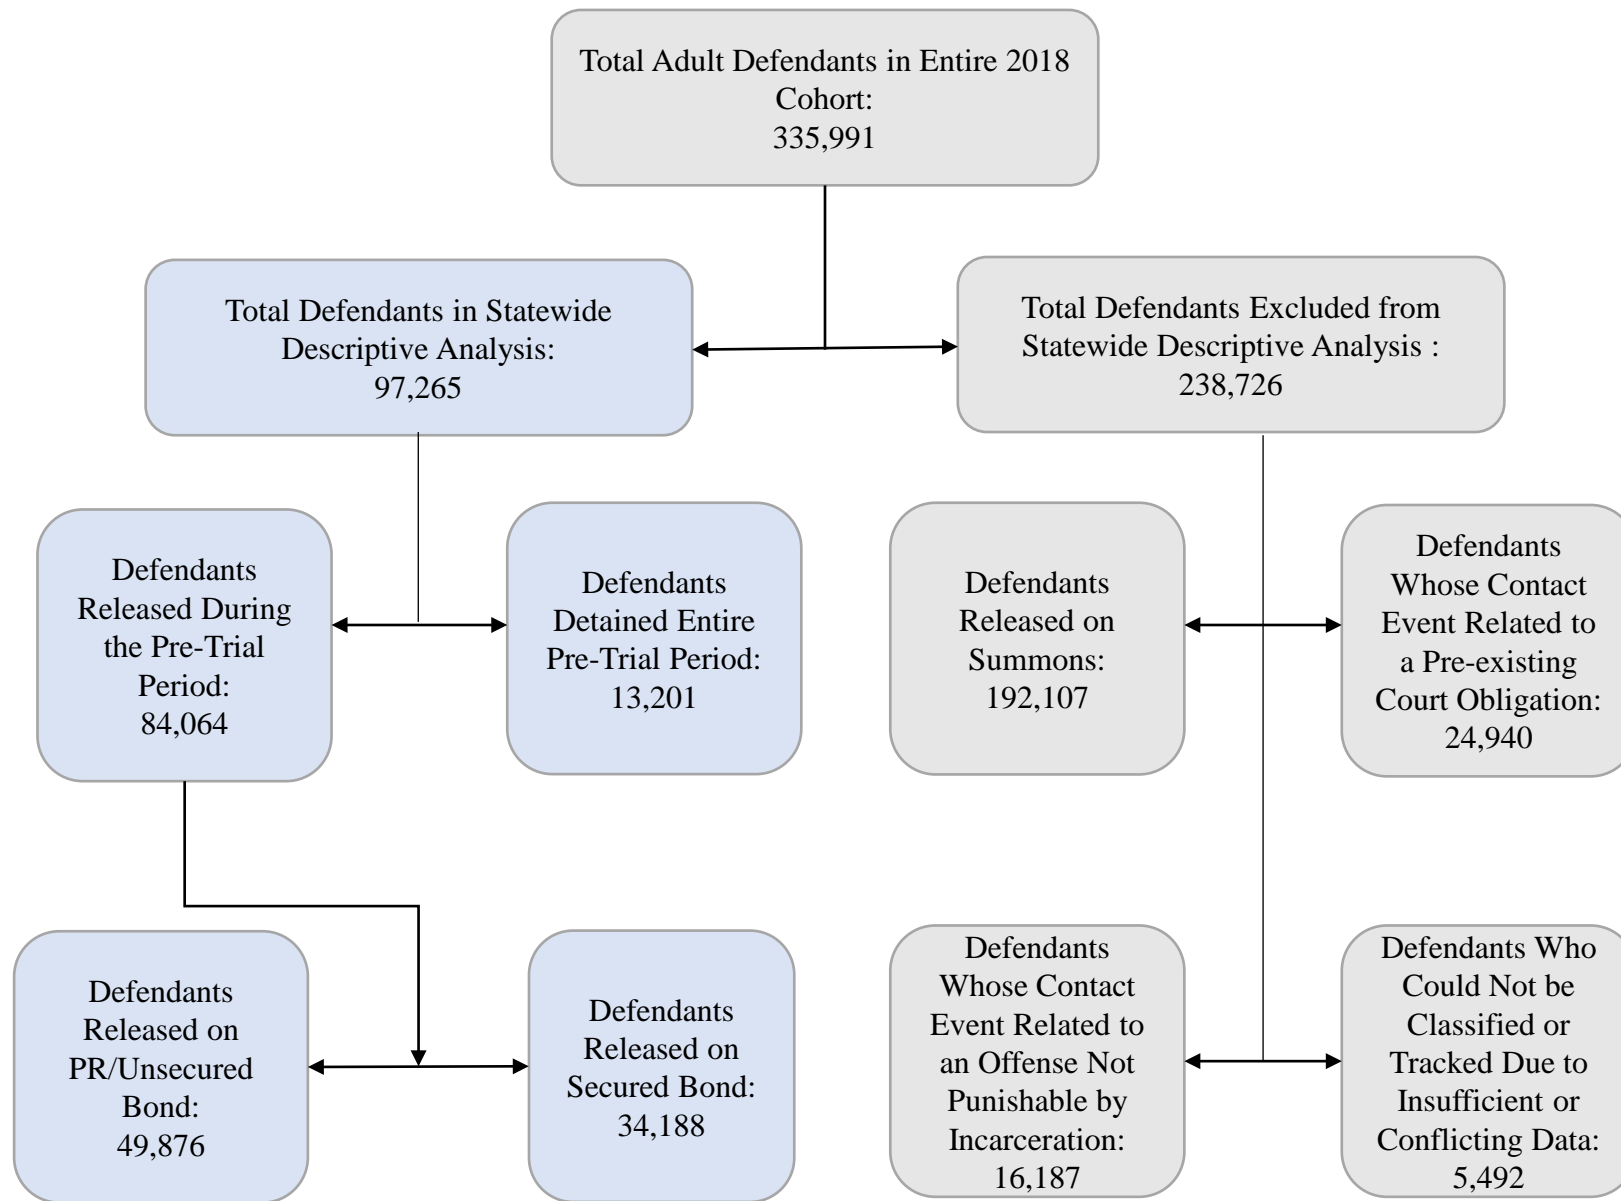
Total Adult Defendants in Entire 2018 Cohort:
335,991

Total Defendants in Statewide Descriptive Analysis:
97,265

Total Defendants Excluded from Statewide Descriptive Analysis :
238,726

Defendants Released During the Pre-Trial Period:
84,064

Defendants Detained Entire Pre-Trial Period:
13,201

Defendants Released on Summons:
192,107

Defendants Whose Contact Event Related to a Pre-existing Court Obligation:
24,940

Defendants Released on PR/Unsecured Bond:
49,876

Defendants Released on Secured Bond:
34,188

Defendants Whose Contact Event Related to an Offense Not Punishable by Incarceration:
16,187

Defendants Who Could Not be Classified or Tracked Due to Insufficient or Conflicting Data:
5,492